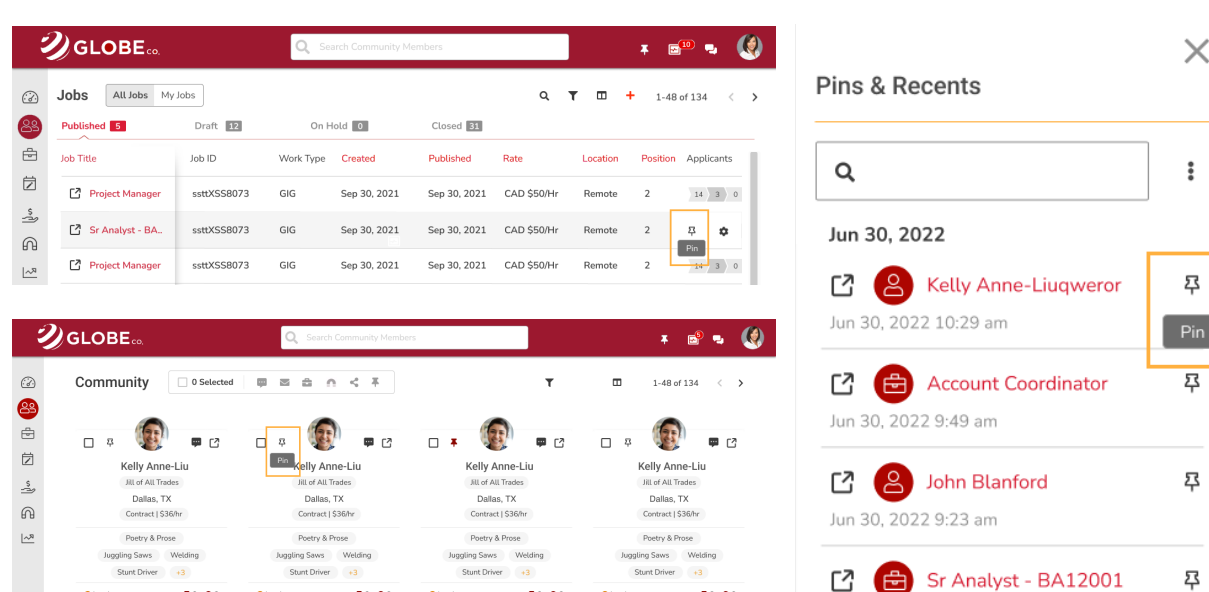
GLOBE co.

Search Community Members

10

Jobs

All Jobs My Jobs

1-48 of 134

Published 5 Draft 12 On Hold 0 Closed 31

| Job Title | Job ID | Work Type | Created | Published | Rate | Location | Position | Applicants |
|---|---|---|---|---|---|---|---|---|
| Project Manager | sstt XSS8073 | GIG | Sep 30, 2021 | Sep 30, 2021 | CAD $50/Hr | Remote | 2 | 14 3 0 |
| Sr Analyst - BA... | sstt XSS8073 | GIG | Sep 30, 2021 | Sep 30, 2021 | CAD $50/Hr | Remote | 2 | Pin |
| Project Manager | sstt XSS8073 | GIG | Sep 30, 2021 | Sep 30, 2021 | CAD $50/Hr | Remote | 2 | 14 3 0 |

GLOBE co.

Search Community Members

5

Community

0 Selected

1-48 of 134

Kelly Anne-Liu
Jill of All Trades
Dallas, TX
Contract | $36/hr
Poetry & Prose
Juggling Saws Welding
Stunt Driver +3

Pin
Kelly Anne-Liu
Jill of All Trades
Dallas, TX
Contract | $36/hr
Poetry & Prose
Juggling Saws Welding
Stunt Driver +3

Kelly Anne-Liu
Jill of All Trades
Dallas, TX
Contract | $36/hr
Poetry & Prose
Juggling Saws Welding
Stunt Driver +3

Kelly Anne-Liu
Jill of All Trades
Dallas, TX
Contract | $36/hr
Poetry & Prose
Juggling Saws Welding
Stunt Driver +3

Pins & Recents

Jun 30, 2022

Kelly Anne-Liuqweror
Jun 30, 2022 10:29 am
Pin

Account Coordinator
Jun 30, 2022 9:49 am

John Blanford
Jun 30, 2022 9:23 am

Sr Analyst - BA12001